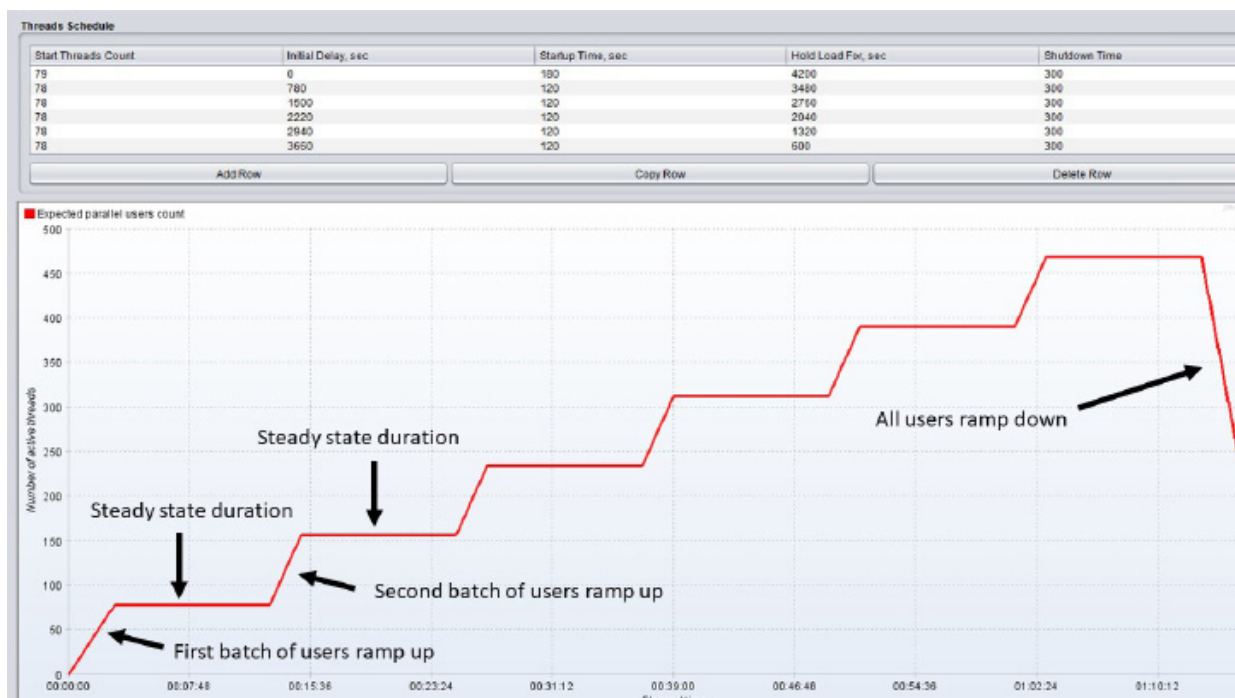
Threads Schedule

| Start Threads Count | Initial Delay, sec | Startup Time, sec | Hold Load For, sec | Shutdown Time |
|---|---|---|---|---|
| 79 | 0 | 180 | 4200 | 300 |
| 78 | 780 | 120 | 3480 | 300 |
| 78 | 1500 | 120 | 2760 | 300 |
| 78 | 2220 | 120 | 2040 | 300 |
| 78 | 2940 | 120 | 1320 | 300 |
| 78 | 3660 | 120 | 600 | 300 |

Add Row
Copy Row
Delete Row

Expected parallel users count

500
450
400
350
300
250
200
150
100
50
0

Number of active threads

00:00:00
00:07:48
00:15:36
00:23:24
00:31:12
00:39:00
00:46:48
00:54:36
01:02:24
01:10:12

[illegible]

Steady state duration
Steady state duration
All users ramp down
Second batch of users ramp up
First batch of users ramp up